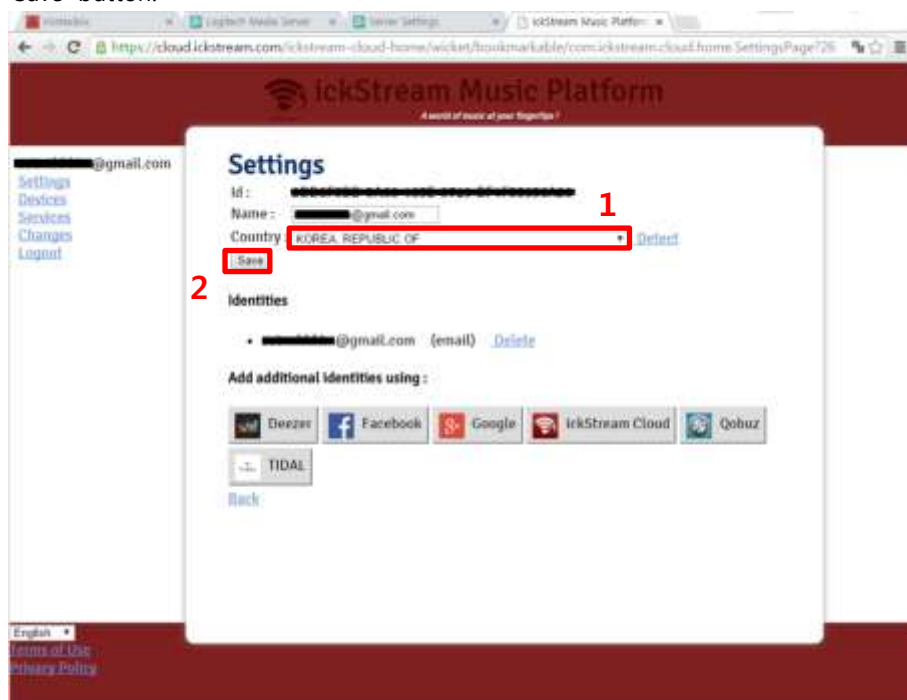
Save" button.

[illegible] | Logitech Media Server | Server Settings | ickStream Music Platform

https://cloud.ickstream.com/ickstream-cloud-home/wicket/bookmarkable/com.ickstream.cloud.home.SettingsPage?26

ickStream Music Platform

A world of music at your fingertips !

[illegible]@gmail.com
Settings
Devices
Services
Changes
Logout

Settings

Id : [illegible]
Name : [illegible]@gmail.com
Country : KOREA, REPUBLIC OF Detect
Save

1
2

Identities

• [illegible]@gmail.com (email) Delete

Add additional identities using :

Deezer
Facebook
Google
ickStream Cloud
Qobuz
TIDAL

Back

English
Terms of Use
Privacy Policy